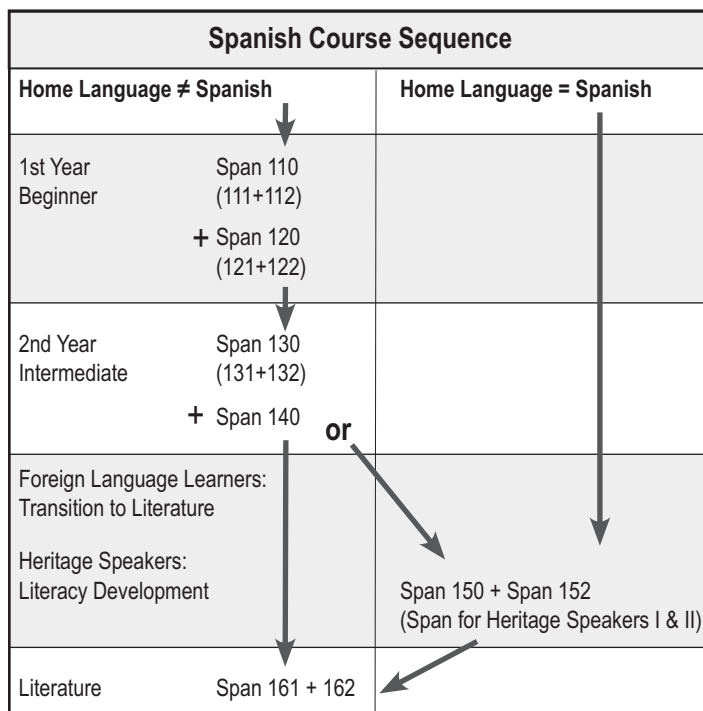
Spanish Course Sequence

| Home Language $\neq$ Spanish | | Home Language = Spanish |
|---|---|---|
| 1st Year Beginner | Span 110 (111+112) + Span 120 (121+122) | |
| 2nd Year Intermediate | Span 130 (131+132) + Span 140 | |
| Foreign Language Learners: Transition to Literature Heritage Speakers: Literacy Development | or | Span 150 + Span 152 (Span for Heritage Speakers I & II) |
| Literature | Span 161 + 162 | |